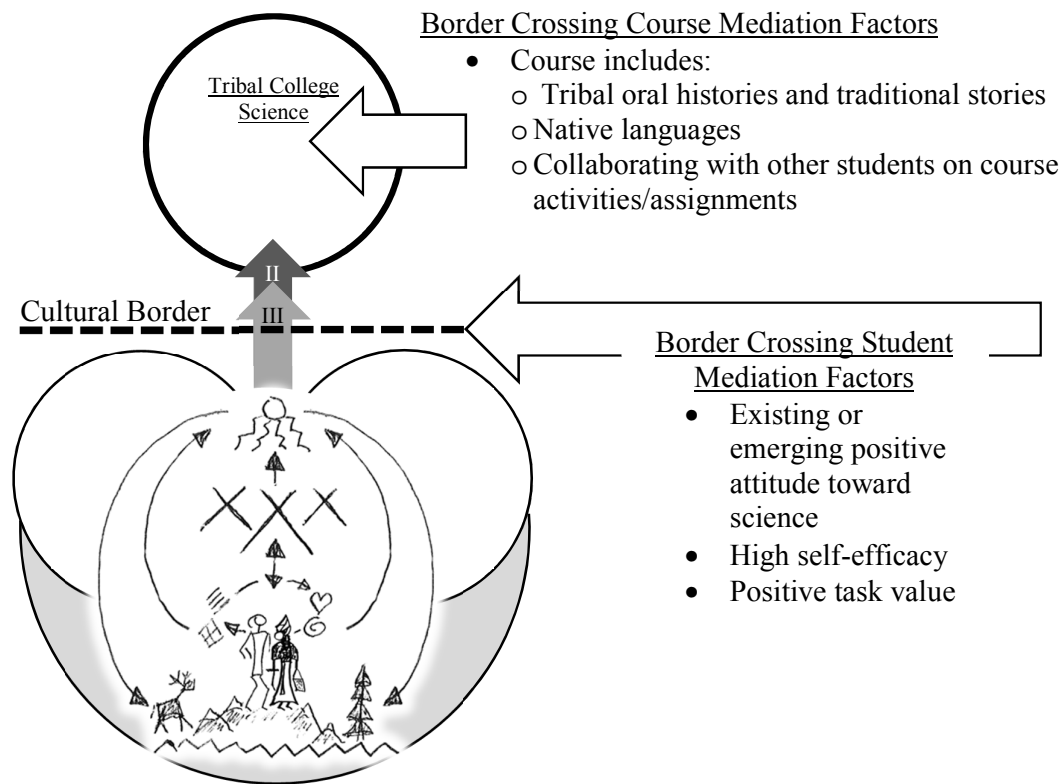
Border Crossing Course Mediation Factors

- Course includes:
  - Tribal oral histories and traditional stories
  - Native languages
  - Collaborating with other students on course activities/assignments

Tribal College Science

II

III

Cultural Border

Border Crossing Student Mediation Factors

- Existing or emerging positive attitude toward science
- High self-efficacy
- Positive task value